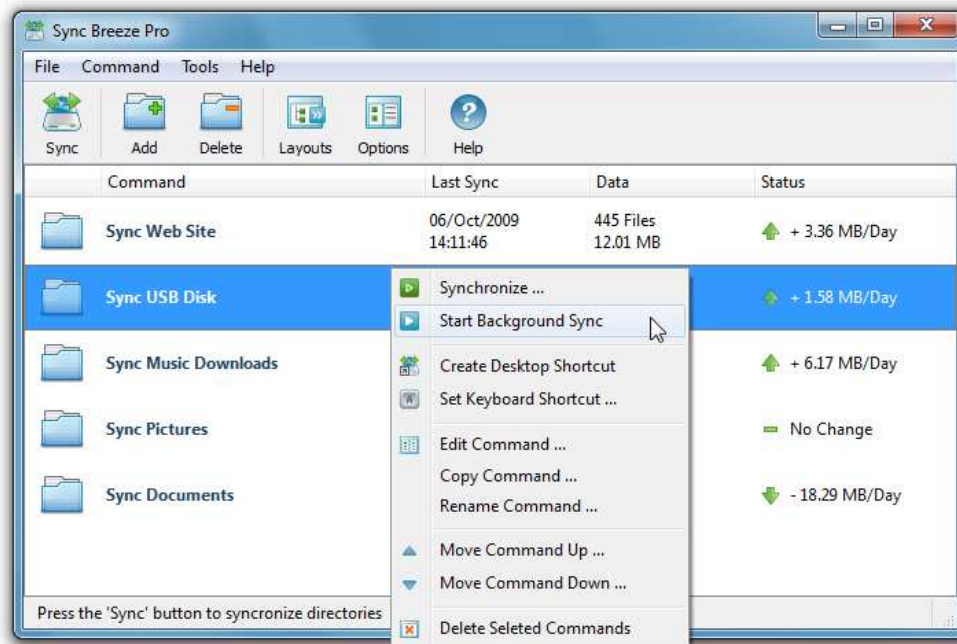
Sync Breeze Pro

File Command Tools Help

Sync Add Delete Layouts Options Help

| Command | Last Sync | Data | Status |
|---|---|---|---|
| Sync Web Site | 06/Oct/2009 14:11:46 | 445 Files 12.01 MB | + 3.36 MB/Day |
| Sync USB Disk | | | + 1.58 MB/Day |
| Sync Music Downloads | | | + 6.17 MB/Day |
| Sync Pictures | | | No Change |
| Sync Documents | | | - 18.29 MB/Day |

Synchronize ...
Start Background Sync
Create Desktop Shortcut
Set Keyboard Shortcut ...
Edit Command ...
Copy Command ...
Rename Command ...
Move Command Up ...
Move Command Down ...
Delete Seleted Commands

Press the 'Sync' button to syncronize directories